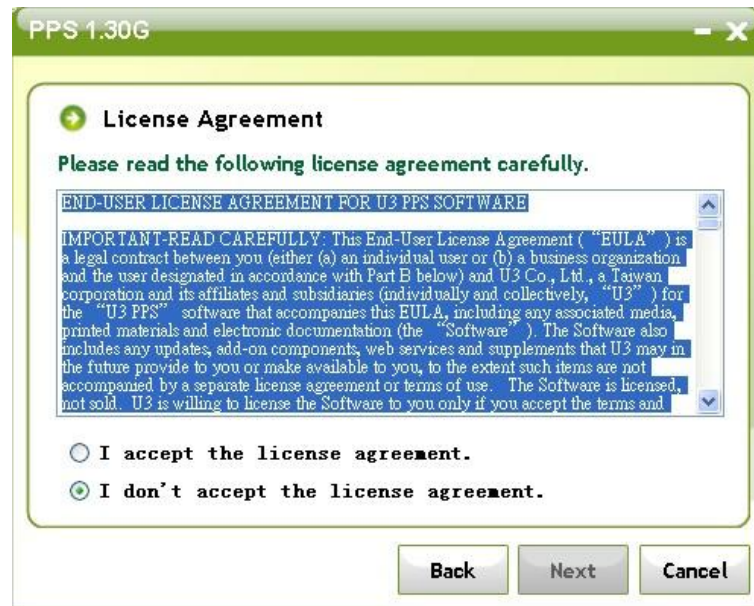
PPS 1.30G

License Agreement

Please read the following license agreement carefully.

END-USER LICENSE AGREEMENT FOR U3 PPS SOFTWARE

IMPORTANT-READ CAREFULLY: This End-User License Agreement ( "EULA" ) is a legal contract between you (either (a) an individual user or (b) a business organization and the user designated in accordance with Part B below) and U3 Co., Ltd., a Taiwan corporation and its affiliates and subsidiaries (individually and collectively, "U3" ) for the "U3 PPS" software that accompanies this EULA, including any associated media, printed materials and electronic documentation (the "Software" ). The Software also includes any updates, add-on components, web services and supplements that U3 may in the future provide to you or make available to you, to the extent such items are not accompanied by a separate license agreement or terms of use. The Software is licensed, not sold. U3 is willing to license the Software to you only if you accept the terms and

I accept the license agreement.

I don't accept the license agreement.

Back Next Cancel